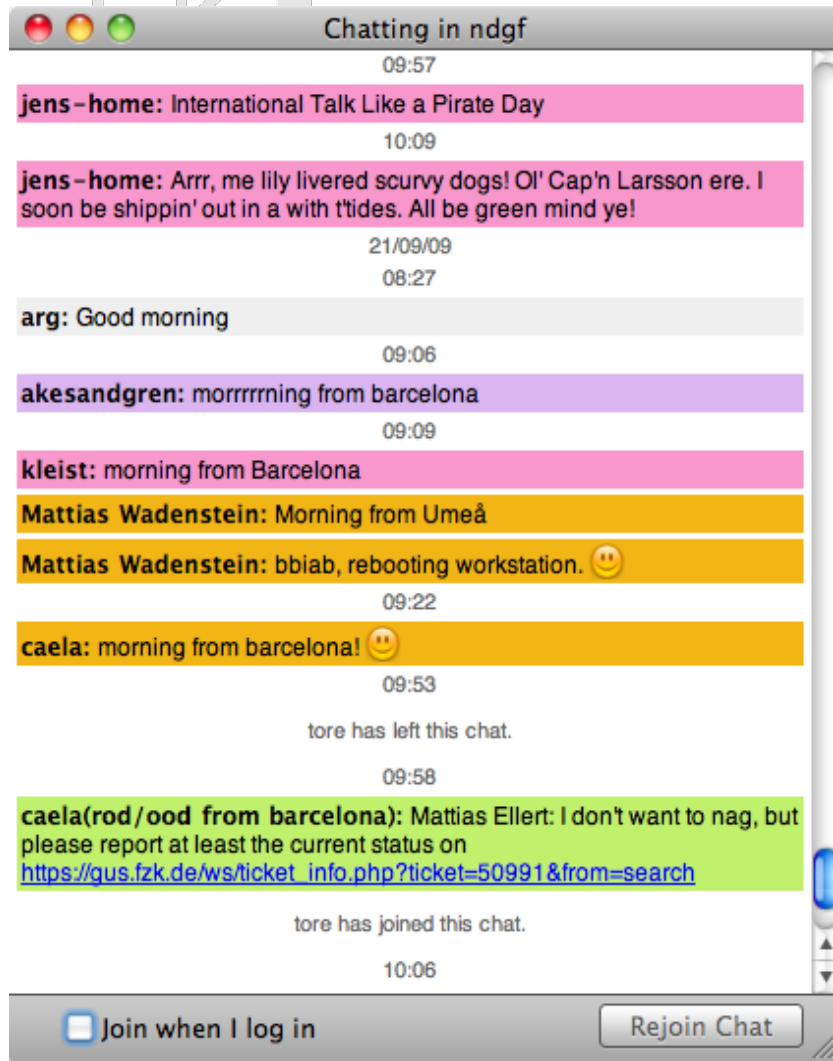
Chatting in ndgf

09:57

jens-home: International Talk Like a Pirate Day

10:09

jens-home: Arrr, me lily livered scurvy dogs! Ol' Cap'n Larsson ere. I soon be shippin' out in a with t'tides. All be green mind ye!

21/09/09

08:27

arg: Good morning

09:06

akesandgren: morrrrrning from barcelona

09:09

kleist: morning from Barcelona

Mattias Wadenstein: Morning from Umeå

Mattias Wadenstein: bbiab, rebooting workstation.

09:22

caela: morning from barcelona!

09:53

tore has left this chat.

09:58

caela(rod/ood from barcelona): Mattias Ellert: I don't want to nag, but please report at least the current status on https://gus.fzk.de/ws/ticket_info.php?ticket=50991&from=search

tore has joined this chat.

10:06

Join when I log in

Rejoin Chat